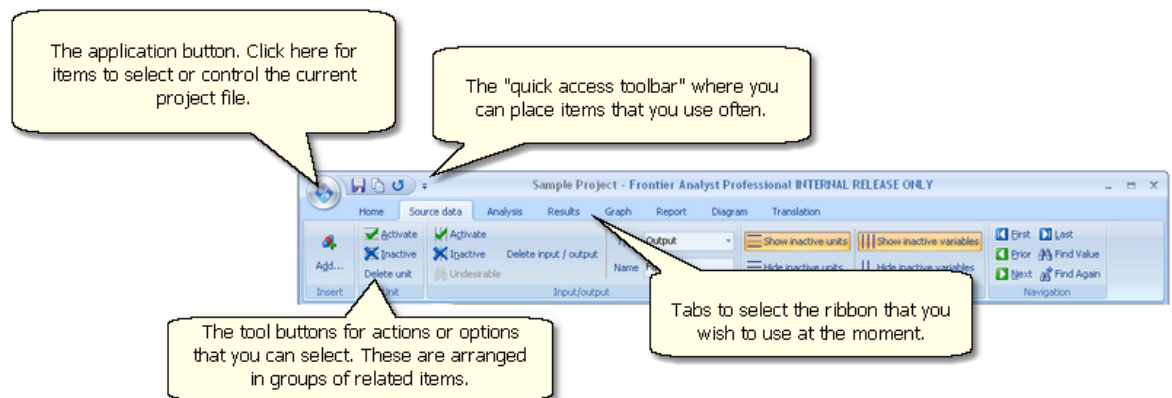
The application button. Click here for items to select or control the current project file.

The "quick access toolbar" where you can place items that you use often.

Sample Project - Frontier Analyst Professional INTERNAL RELEASE ONLY

Home Source data Analysis Results Graph Report Diagram Translation

Add... Insert

Activate Inactive Delete unit Unit

Activate Inactive Undesirable Delete input / output Input/output

Output Name

Show inactive units Hide inactive units

Show inactive variables Hide inactive variables

First Last Prior Find Value Next Find Again Navigation

Tabs to select the ribbon that you wish to use at the moment.

The tool buttons for actions or options that you can select. These are arranged in groups of related items.